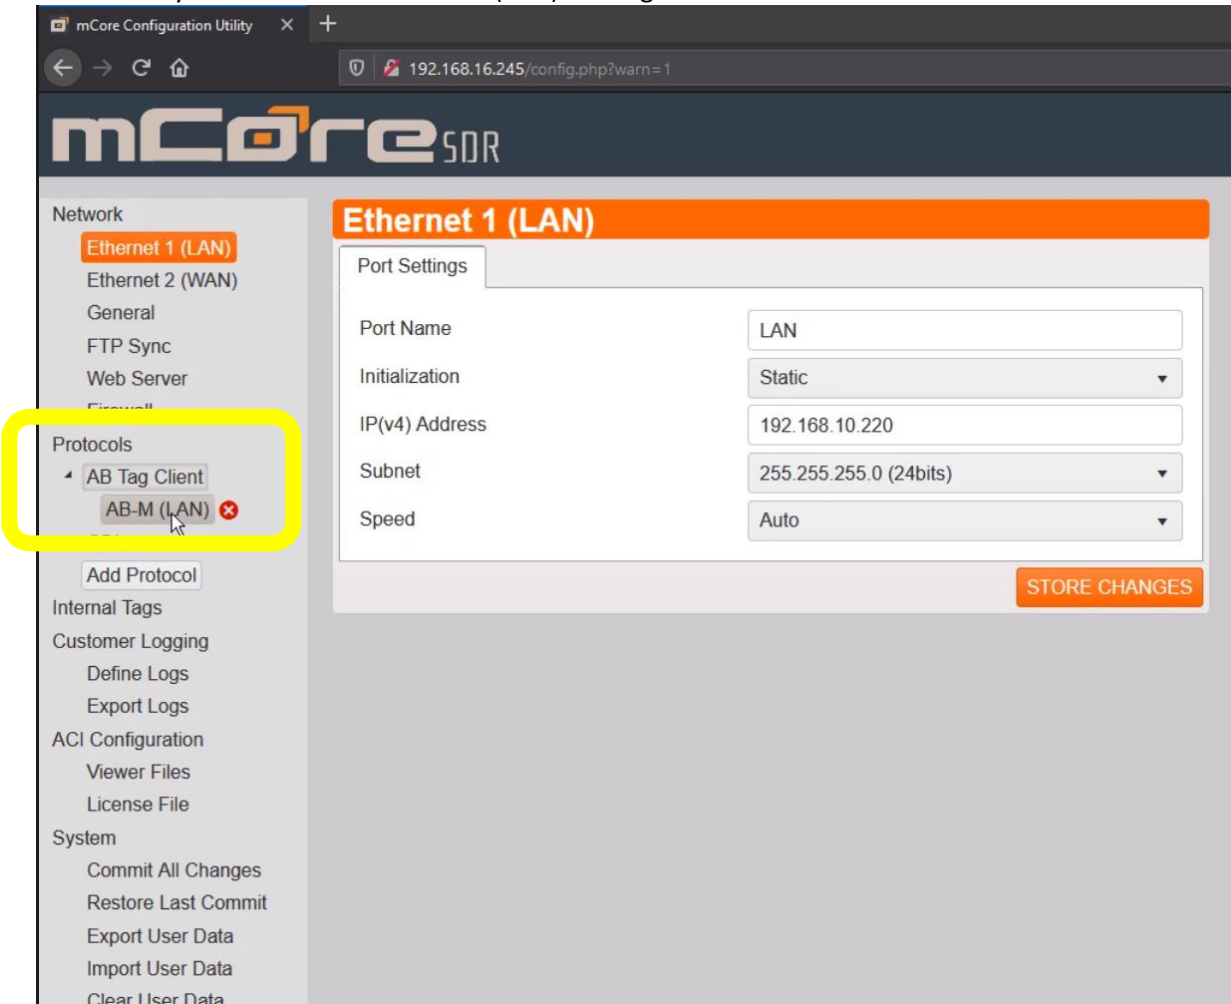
mCore Configuration Utility

192.168.16.245/config.php?warn=1

mCore SDR

Network
Ethernet 1 (LAN)
Ethernet 2 (WAN)
General
FTP Sync
Web Server
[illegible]
Protocols
AB Tag Client
AB-M (LAN)
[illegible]
Add Protocol
Internal Tags
Customer Logging
Define Logs
Export Logs
ACI Configuration
Viewer Files
License File
System
Commit All Changes
Restore Last Commit
Export User Data
Import User Data
Clear User Data

Ethernet 1 (LAN)

Port Settings

| | |
|---|---|
| Port Name | LAN |
| Initialization | Static |
| IP(v4) Address | 192.168.10.220 |
| Subnet | 255.255.255.0 (24bits) |
| Speed | Auto |

STORE CHANGES